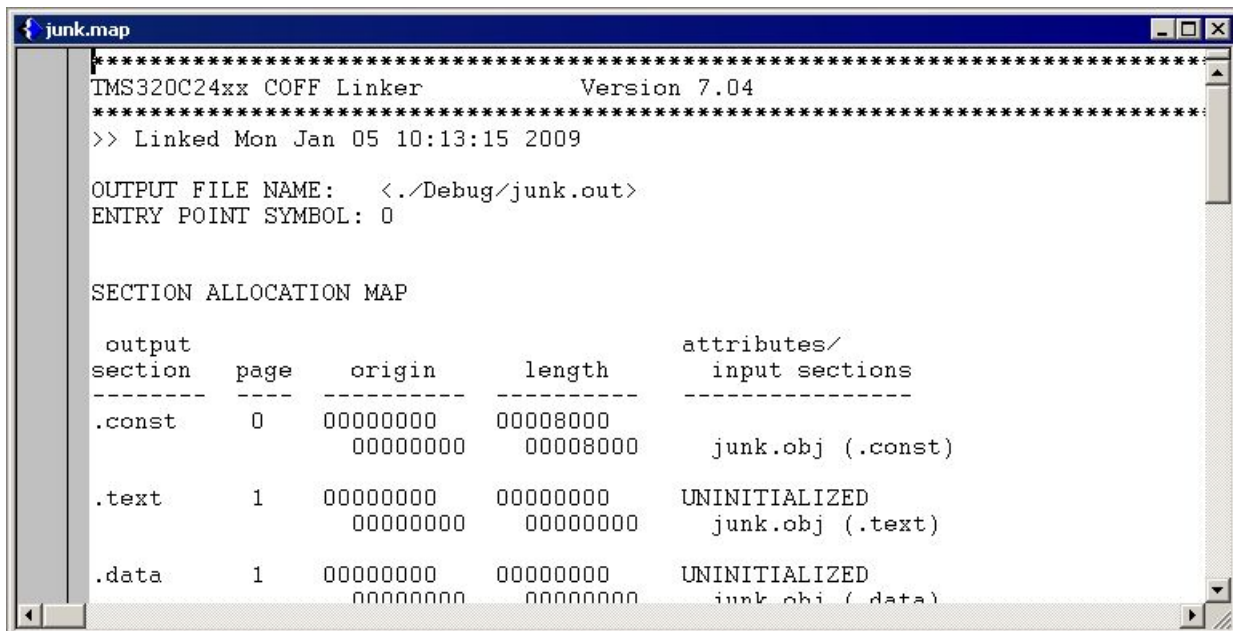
junk.map

******************************************************************************
TMS320C24xx COFF Linker          Version 7.04
******************************************************************************
>> Linked Mon Jan 05 10:13:15 2009

OUTPUT FILE NAME:   <./Debug/junk.out>
ENTRY POINT SYMBOL: 0

SECTION ALLOCATION MAP

| output section | page | origin | length | attributes/ input sections |
|---|---|---|---|---|
| .const | 0 | 00000000 | 00008000 | |
| | | 00000000 | 00008000 | junk.obj (.const) |
| .text | 1 | 00000000 | 00000000 | UNINITIALIZED |
| | | 00000000 | 00000000 | junk.obj (.text) |
| .data | 1 | 00000000 | 00000000 | UNINITIALIZED |
| | | 00000000 | 00000000 | junk.obj (.data) |